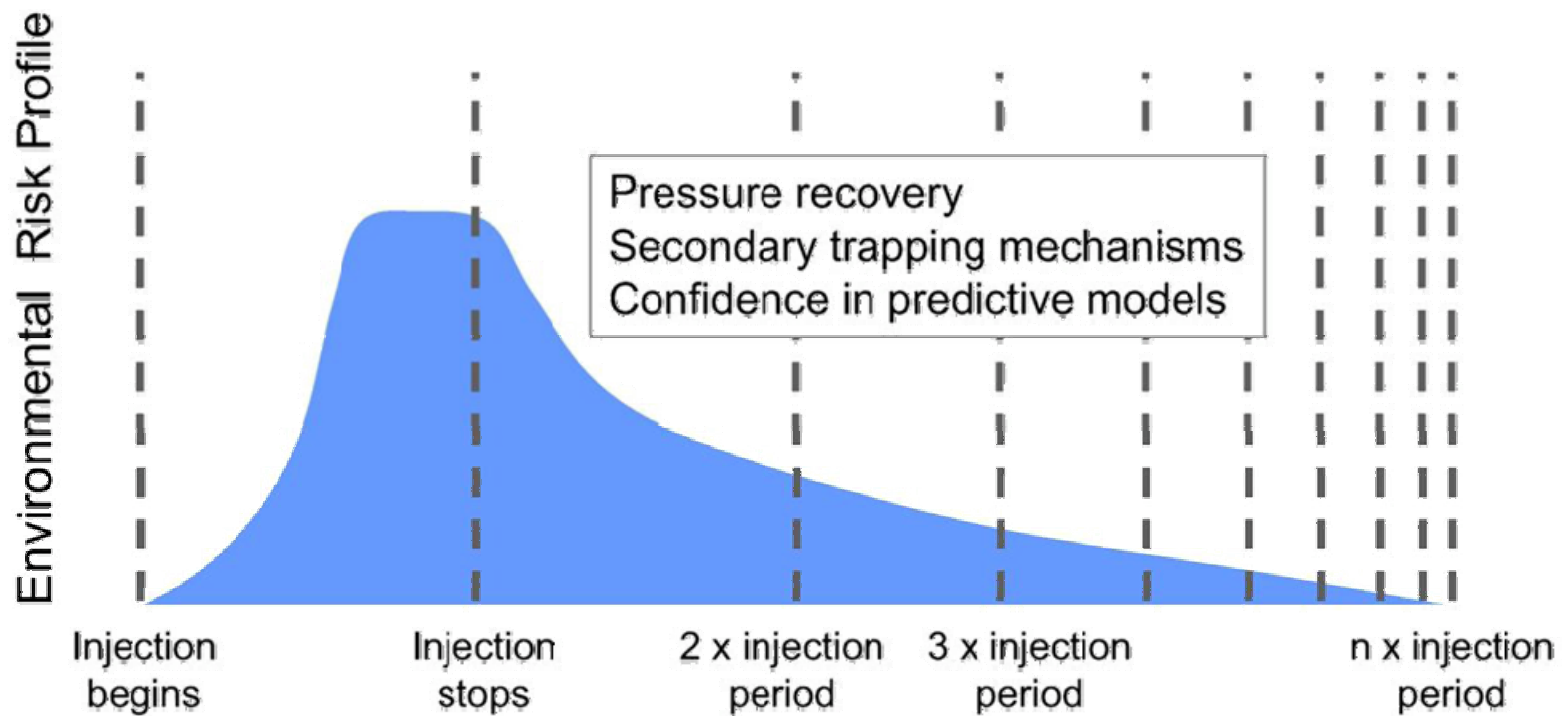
Environmental Risk Profile

Pressure recovery
Secondary trapping mechanisms
Confidence in predictive models

Injection begins

Injection stops

2 x injection period

3 x injection period

n x injection period